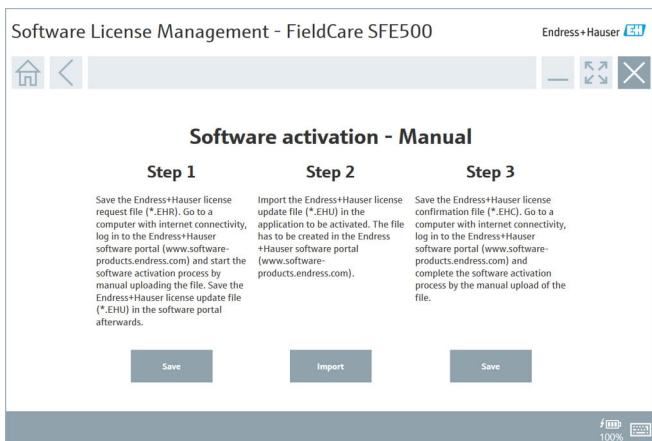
Software License Management - FieldCare SFE500

Endress+Hauser EH

Software activation - Manual

Step 1

Save the Endress+Hauser license request file (*.EHR). Go to a computer with internet connectivity, log in to the Endress+Hauser software portal (www.software-products.endress.com) and start the software activation process by manual uploading the file. Save the Endress+Hauser license update file (*.EHU) in the software portal afterwards.

Save

Step 2

Import the Endress+Hauser license update file (*.EHU) in the application to be activated. The file has to be created in the Endress +Hauser software portal (www.software-products.endress.com).

Import

Step 3

Save the Endress+Hauser license confirmation file (*.EHC). Go to a computer with internet connectivity, log in to the Endress+Hauser software portal (www.software-products.endress.com) and complete the software activation process by the manual upload of the file.

Save

100%